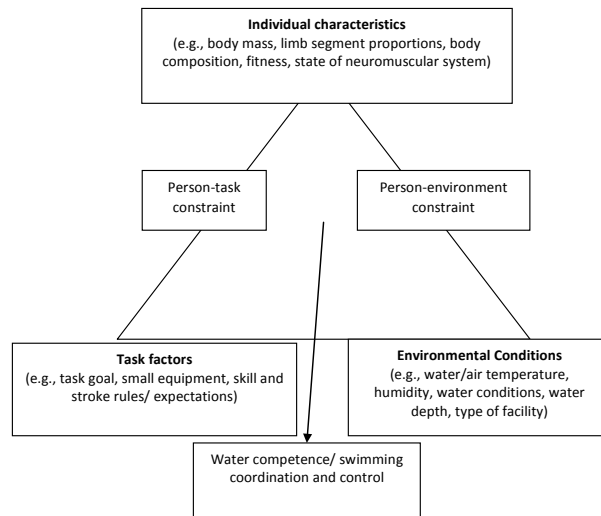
**Individual characteristics**
(e.g., body mass, limb segment proportions, body composition, fitness, state of neuromuscular system)

Person-task constraint

Person-environment constraint

**Task factors**
(e.g., task goal, small equipment, skill and stroke rules/ expectations)

**Environmental Conditions**
(e.g., water/air temperature, humidity, water conditions, water depth, type of facility)

Water competence/ swimming coordination and control